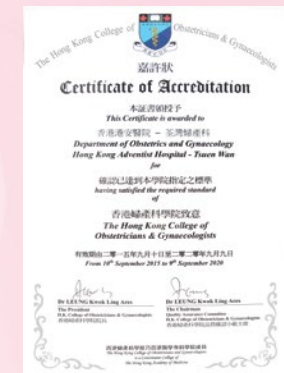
The Hong Kong College of Obstetricians & Gynaecologists

嘉許狀
Certificate of Accreditation

本證書頒授予
This Certificate is awarded to

香港港安醫院 – 荃灣婦產科
Department of Obstetrics and Gynaecology
Hong Kong Adventist Hospital - Tsuen Wan
for

確認已達到本學院指定之標準
having satisfied the required standard
of

香港婦產科學院致意
The Hong Kong College of
Obstetricians & Gynaecologists

有效期由二零一五年九月十日至二零二零年九月九日
From $10^{th}$ September 2015 to $9^{th}$ September 2020

Dr LEUNG Kwok Ling Ares
The President
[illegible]

Dr LEUNG Kwok Ling Ares
The Chairman
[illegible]

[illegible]